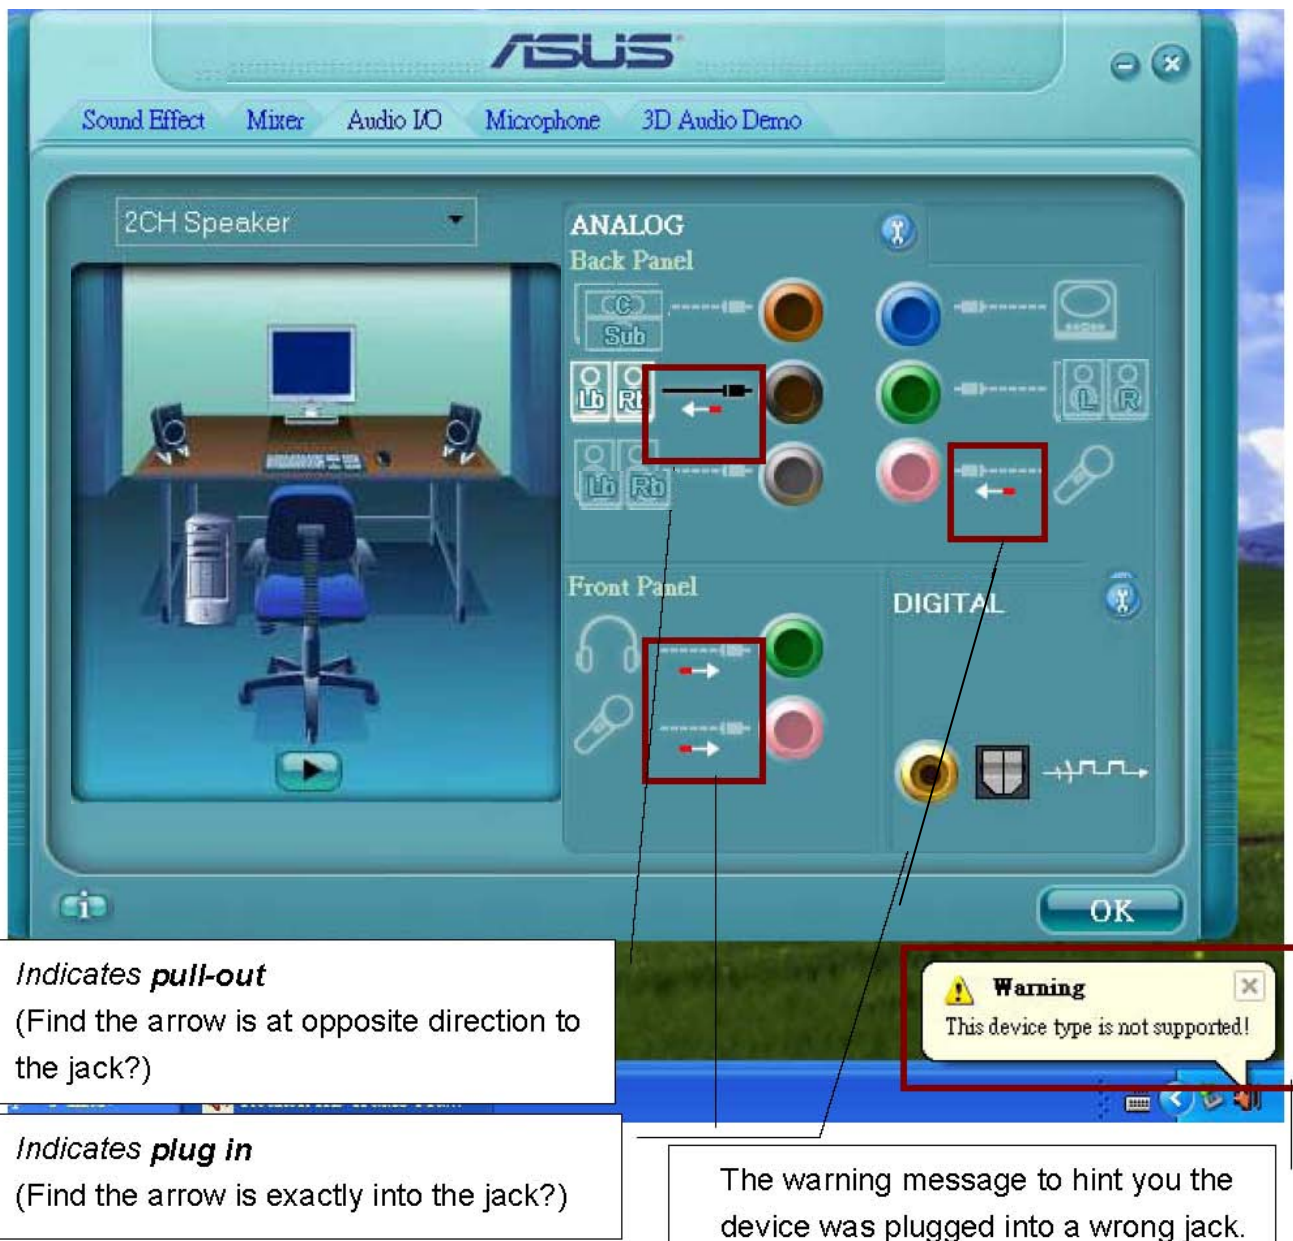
ASUS

Sound Effect Mixer Audio I/O Microphone 3D Audio Demo

2CH Speaker

ANALOG
Back Panel

C
Sub
Lb Rb
Lb Rb
L R

Front Panel

DIGITAL

OK

Indicates pull-out
(Find the arrow is at opposite direction to the jack?)

Indicates plug in
(Find the arrow is exactly into the jack?)

Warning
This device type is not supported!

The warning message to hint you the device was plugged into a wrong jack.